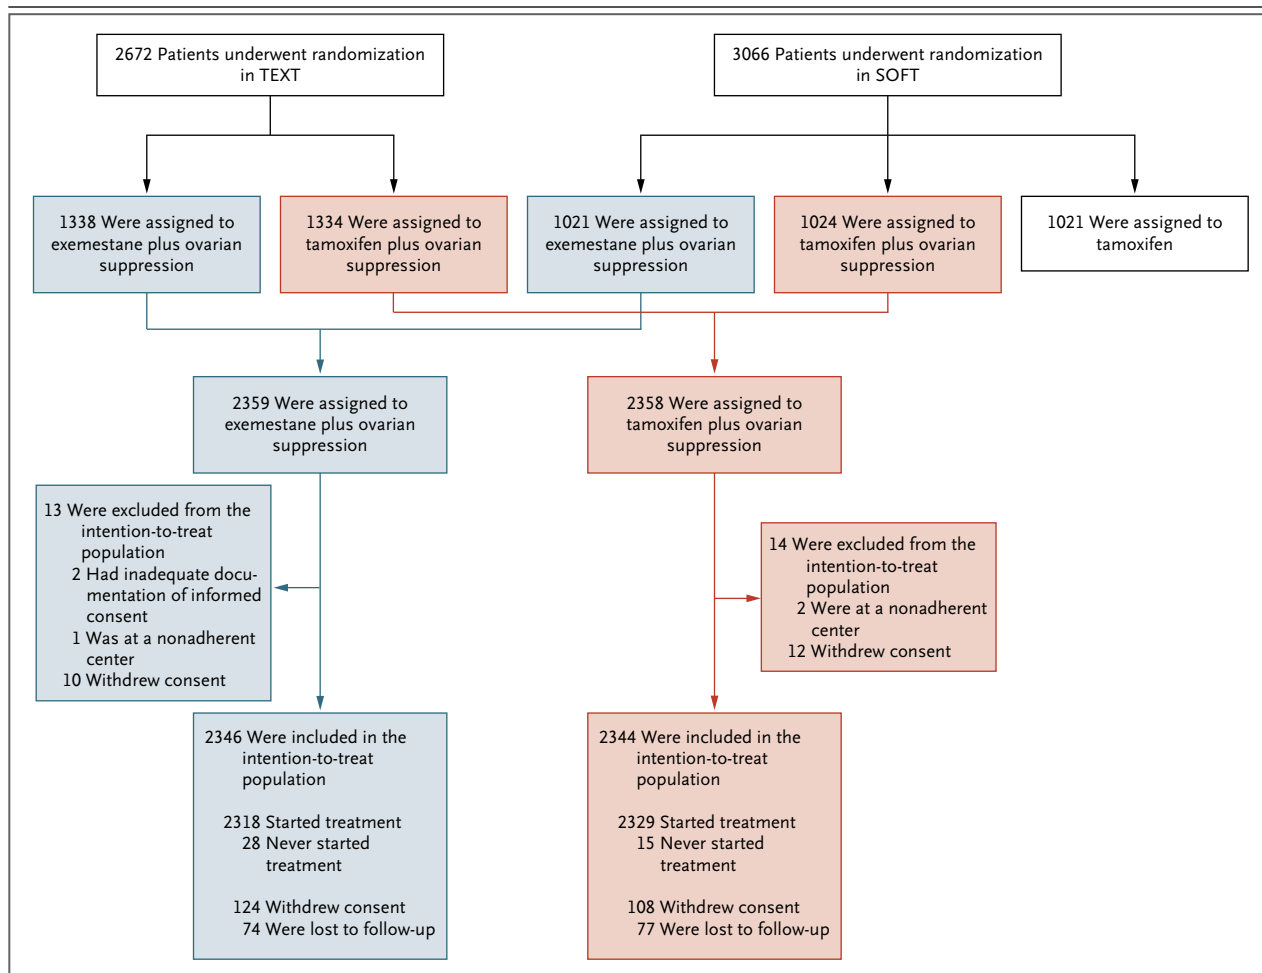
2672 Patients underwent randomization in TEXT

3066 Patients underwent randomization in SOFT

1338 Were assigned to exemestane plus ovarian suppression

1334 Were assigned to tamoxifen plus ovarian suppression

1021 Were assigned to exemestane plus ovarian suppression

1024 Were assigned to tamoxifen plus ovarian suppression

1021 Were assigned to tamoxifen

2359 Were assigned to exemestane plus ovarian suppression

2358 Were assigned to tamoxifen plus ovarian suppression

13 Were excluded from the intention-to-treat population
2 Had inadequate documentation of informed consent
1 Was at a nonadherent center
10 Withdrew consent

14 Were excluded from the intention-to-treat population
2 Were at a nonadherent center
12 Withdrew consent

2346 Were included in the intention-to-treat population

2318 Started treatment
28 Never started treatment

124 Withdrew consent
74 Were lost to follow-up

2344 Were included in the intention-to-treat population

2329 Started treatment
15 Never started treatment

108 Withdrew consent
77 Were lost to follow-up